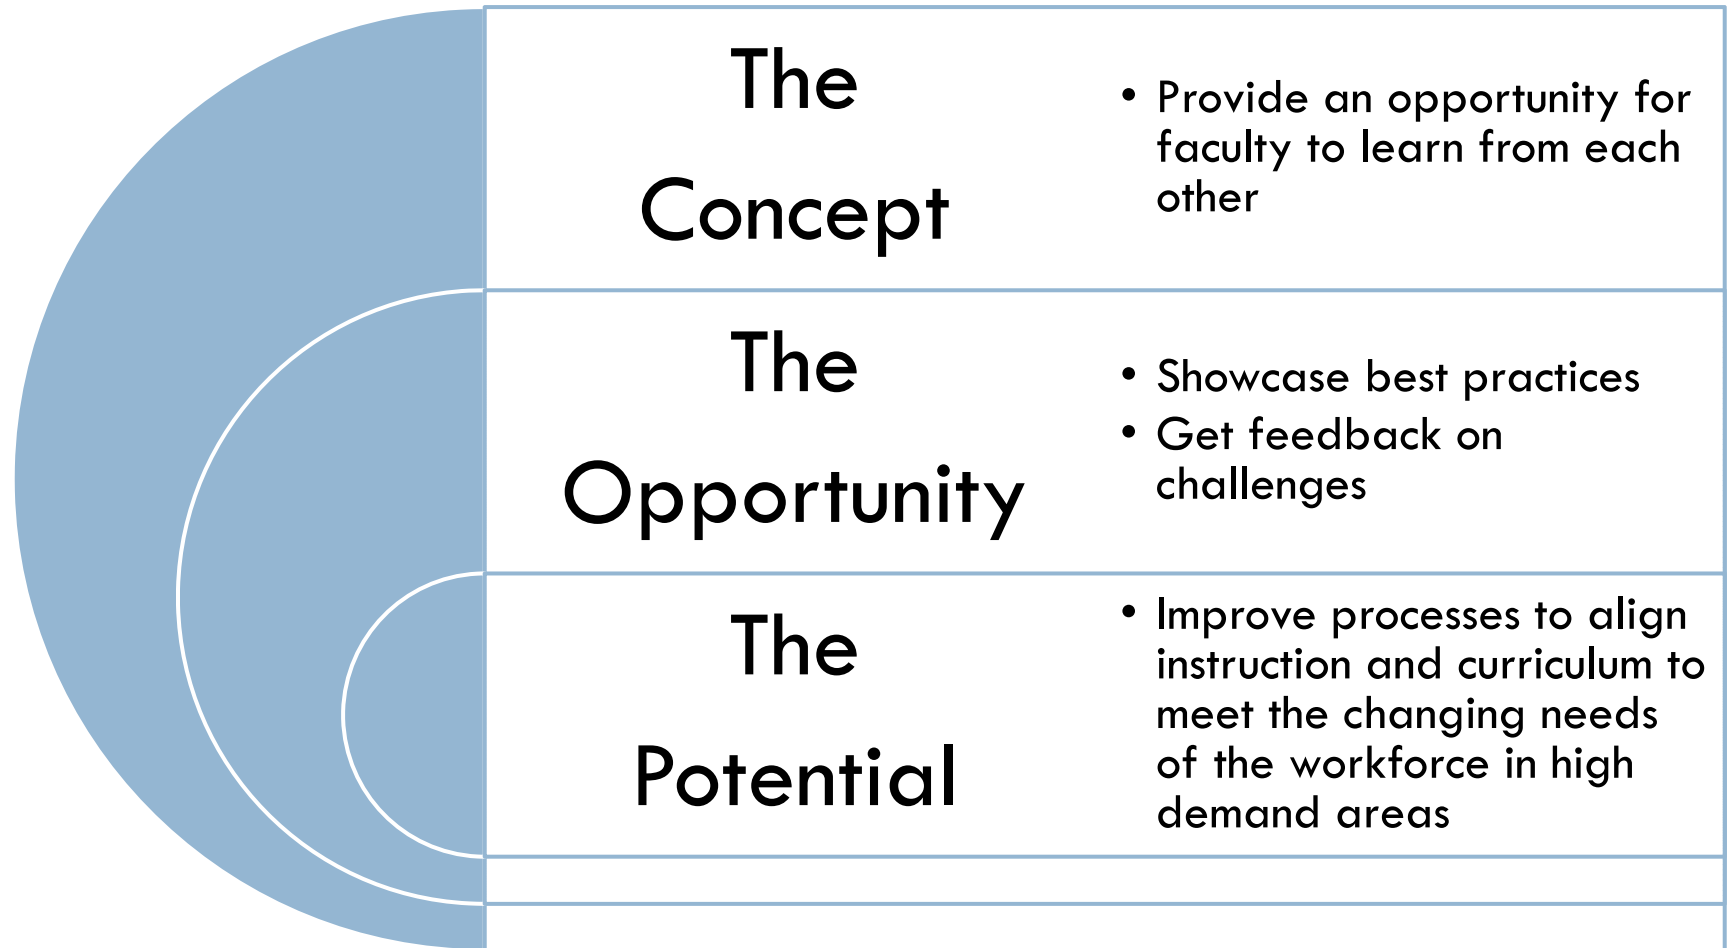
The Concept

- Provide an opportunity for faculty to learn from each other

The Opportunity

- Showcase best practices
- Get feedback on challenges

The Potential

- Improve processes to align instruction and curriculum to meet the changing needs of the workforce in high demand areas